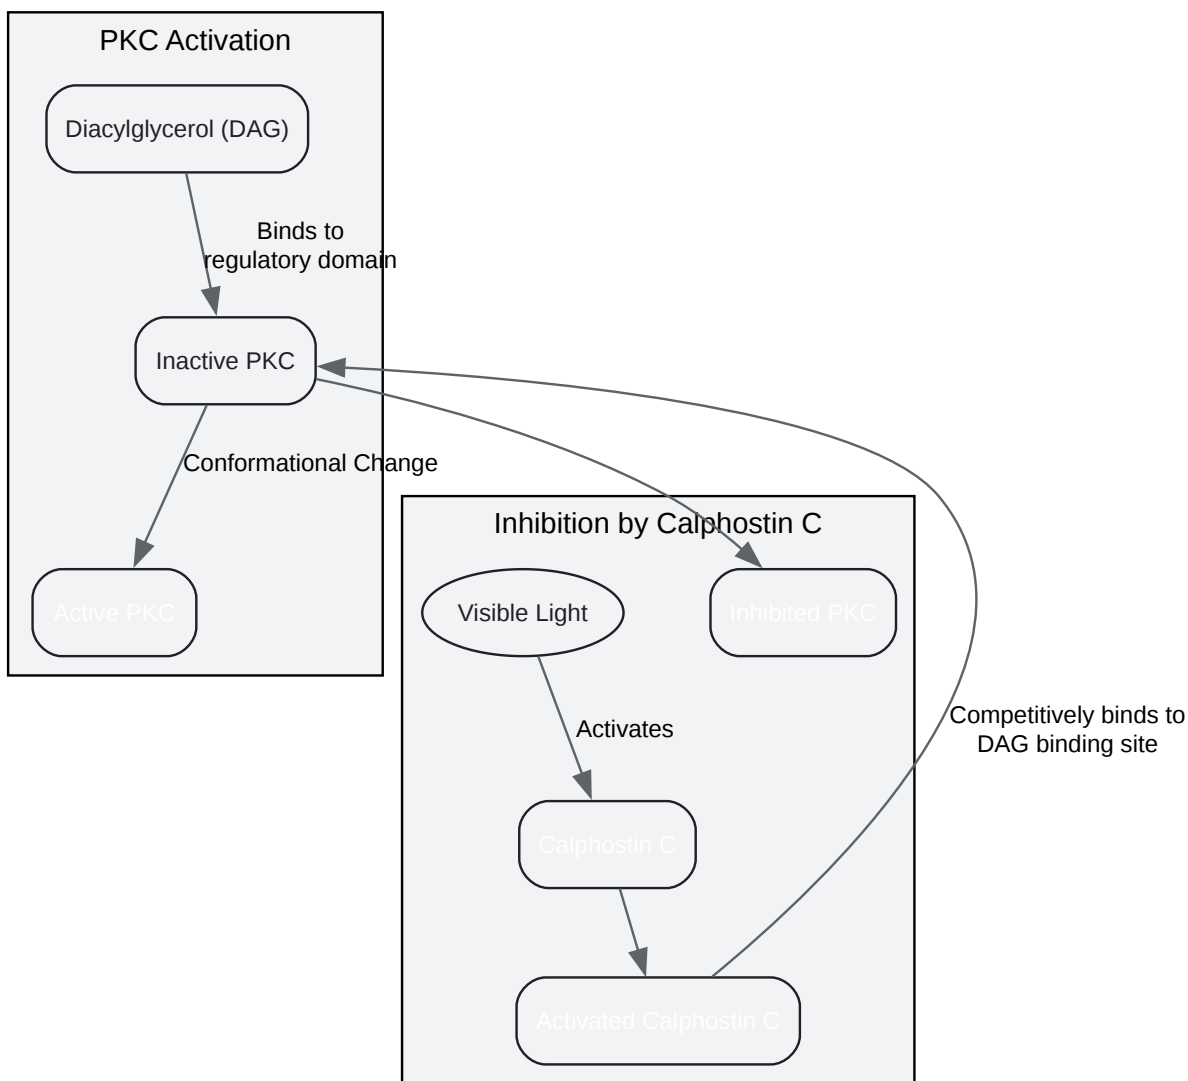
PKC Activation

Diacylglycerol (DAG)

Binds to regulatory domain

Inactive PKC

Conformational Change

Active PKC

Inhibition by Calphostin C

Visible Light

Inhibited PKC

Activates

Competitively binds to DAG binding site

Calphostin C

Activated Calphostin C